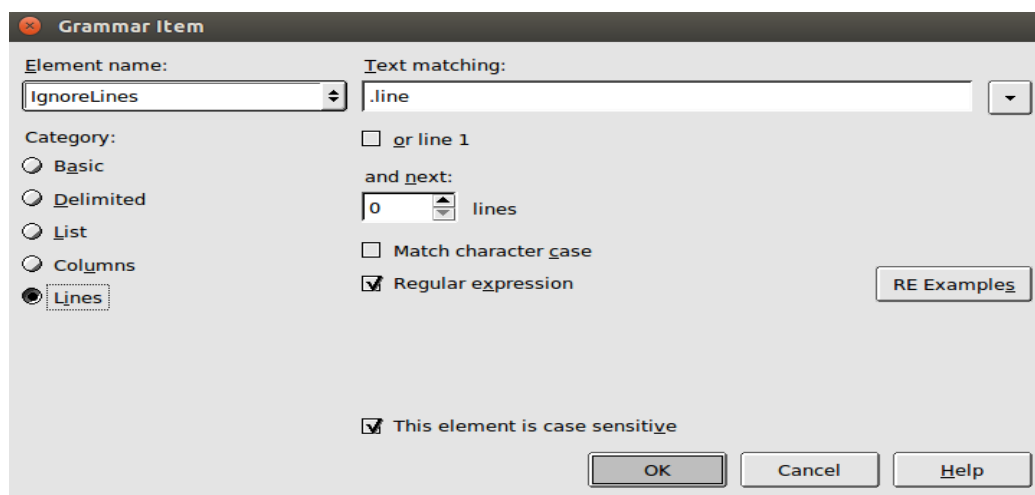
Grammar Item

Element name:
IgnoreLines

Text matching:
.line

Category:
Basic
Delimited
List
Columns
Lines

or line 1

and next:
0
lines

Match character case

Regular expression

RE Examples

This element is case sensitive

OK
Cancel
Help